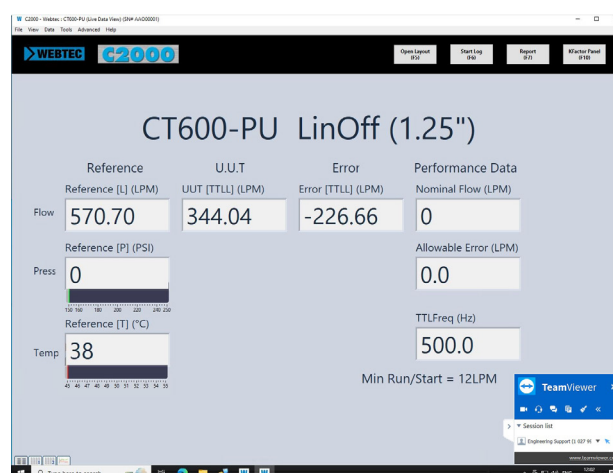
C2000 - Webtec - CT600-PU (Live Data View) (SN# AA000001)
File View Data Tools Advanced Help

WEBTEC C2000

Open Layout (F5)
Start Log (F6)
Report (F7)
KFactor Panel (F10)

CT600-PU LinOff (1.25")

Reference
U.U.T
Error
Performance Data

Reference [L] (LPM)
UUT [TTLL] (LPM)
Error [TTLL] (LPM)
Nominal Flow (LPM)

Flow
570.70
344.04
-226.66
0

Reference [P] (PSI)
Allowable Error (LPM)

Press
0
0.0

150 160 180 200 220 240 250

Reference [T] (°C)
TTLFreq (Hz)

Temp
38
500.0

45 46 47 48 49 50 51 52 53 54 55

Min Run/Start = 12LPM

TeamViewer
Session list
Engineering Support (1 927 91

Type here to search